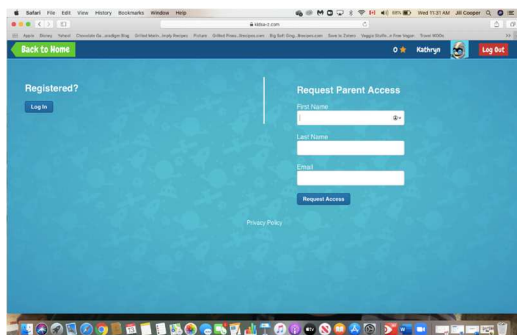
Safari File Edit View History Bookmarks Window Help
68% Wed 11:31 AM Jill Cooper
kidblog.com
Apple Disney Yahoo! Chocolate Ga...oodgen Blog Grilled Marin...ingly Recipes Picture Grilled Potat...Recipes.com Big Soft Ging...Recipes.com Save to Zotero Veggie Stuffe...n Free Vegan Travel WBNs
Back to Home
0 Kathryn
Log Out
Registered?
Log In
Request Parent Access
First Name
Last Name
Email
Request Access
Privacy Policy